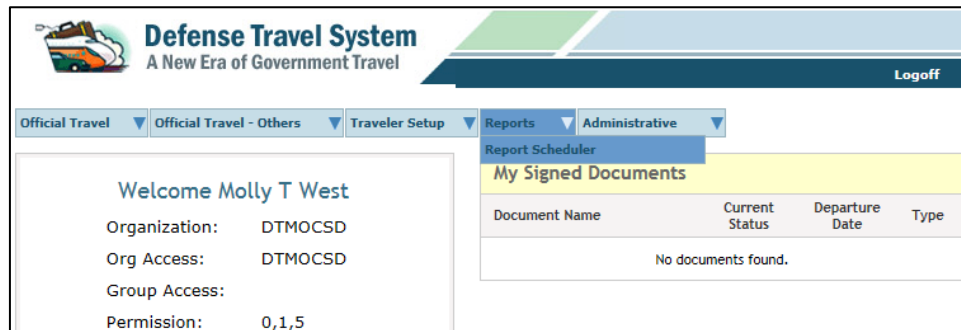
Defense Travel System
A New Era of Government Travel

Logoff

Official Travel | Official Travel - Others | Traveler Setup | Reports | Administrative

Report Scheduler

Welcome Molly T West

Organization: DTMOCSD

Org Access: DTMOCSD

Group Access:

Permission: 0,1,5

My Signed Documents

| Document Name | Current Status | Departure Date | Type |
|---|---|---|---|
| No documents found. | | | |